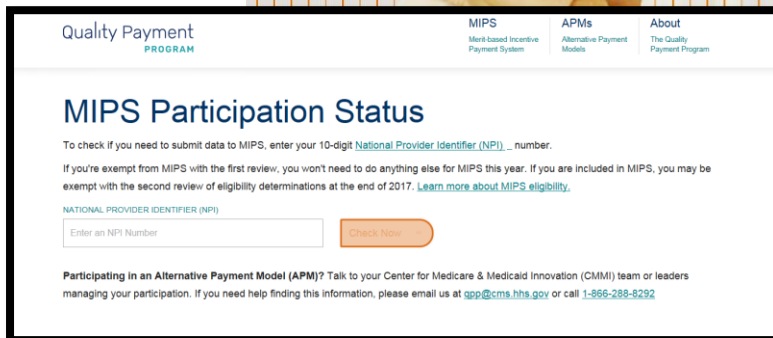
Quality Payment
PROGRAM

MIPS
Merit-based Incentive Payment System

APMs
Alternative Payment Models

About
The Quality Payment Program

MIPS Participation Status

To check if you need to submit data to MIPS, enter your 10-digit National Provider Identifier (NPI) _ number.

If you're exempt from MIPS with the first review, you won't need to do anything else for MIPS this year. If you are included in MIPS, you may be exempt with the second review of eligibility determinations at the end of 2017. Learn more about MIPS eligibility.

NATIONAL PROVIDER IDENTIFIER (NPI)

Enter an NPI Number

Check Now →

Participating in an Alternative Payment Model (APM)? Talk to your Center for Medicare & Medicaid Innovation (CMMI) team or leaders managing your participation. If you need help finding this information, please email us at qpp@cms.hhs.gov or call 1-866-288-8292